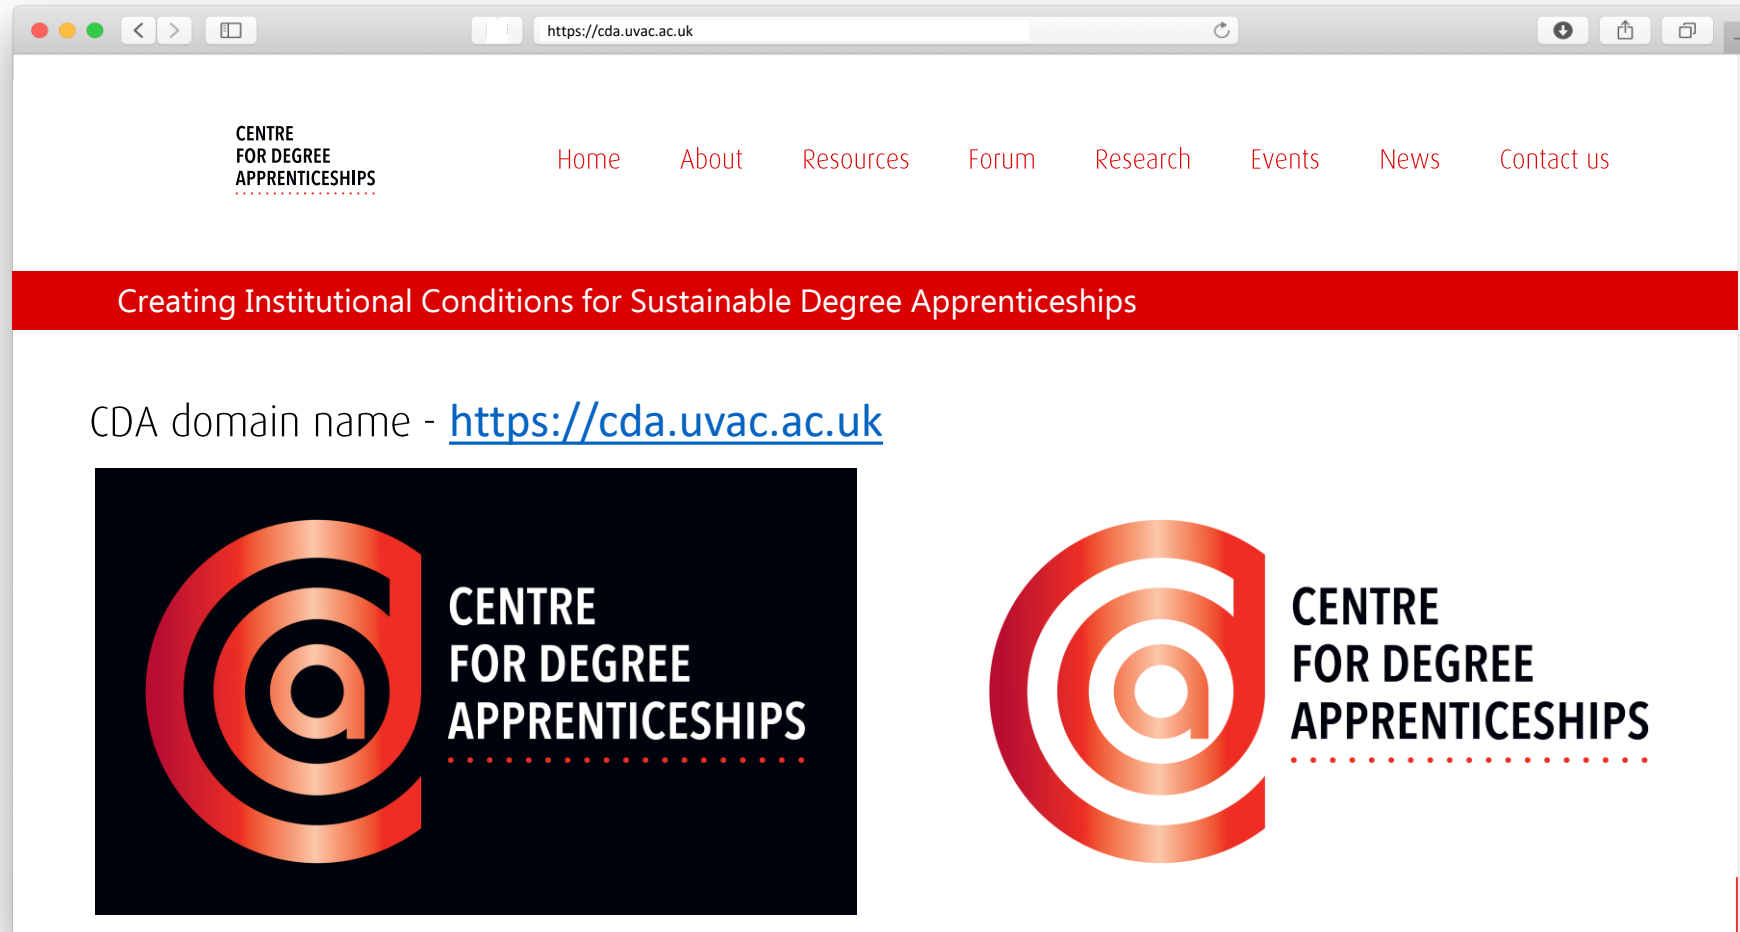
https://cda.uvac.ac.uk

CENTRE
FOR DEGREE
APPRENTICESHIPS

Home About Resources Forum Research Events News Contact us

Creating Institutional Conditions for Sustainable Degree Apprenticeships

CDA domain name - https://cda.uvac.ac.uk

CENTRE
FOR DEGREE
APPRENTICESHIPS

CENTRE
FOR DEGREE
APPRENTICESHIPS